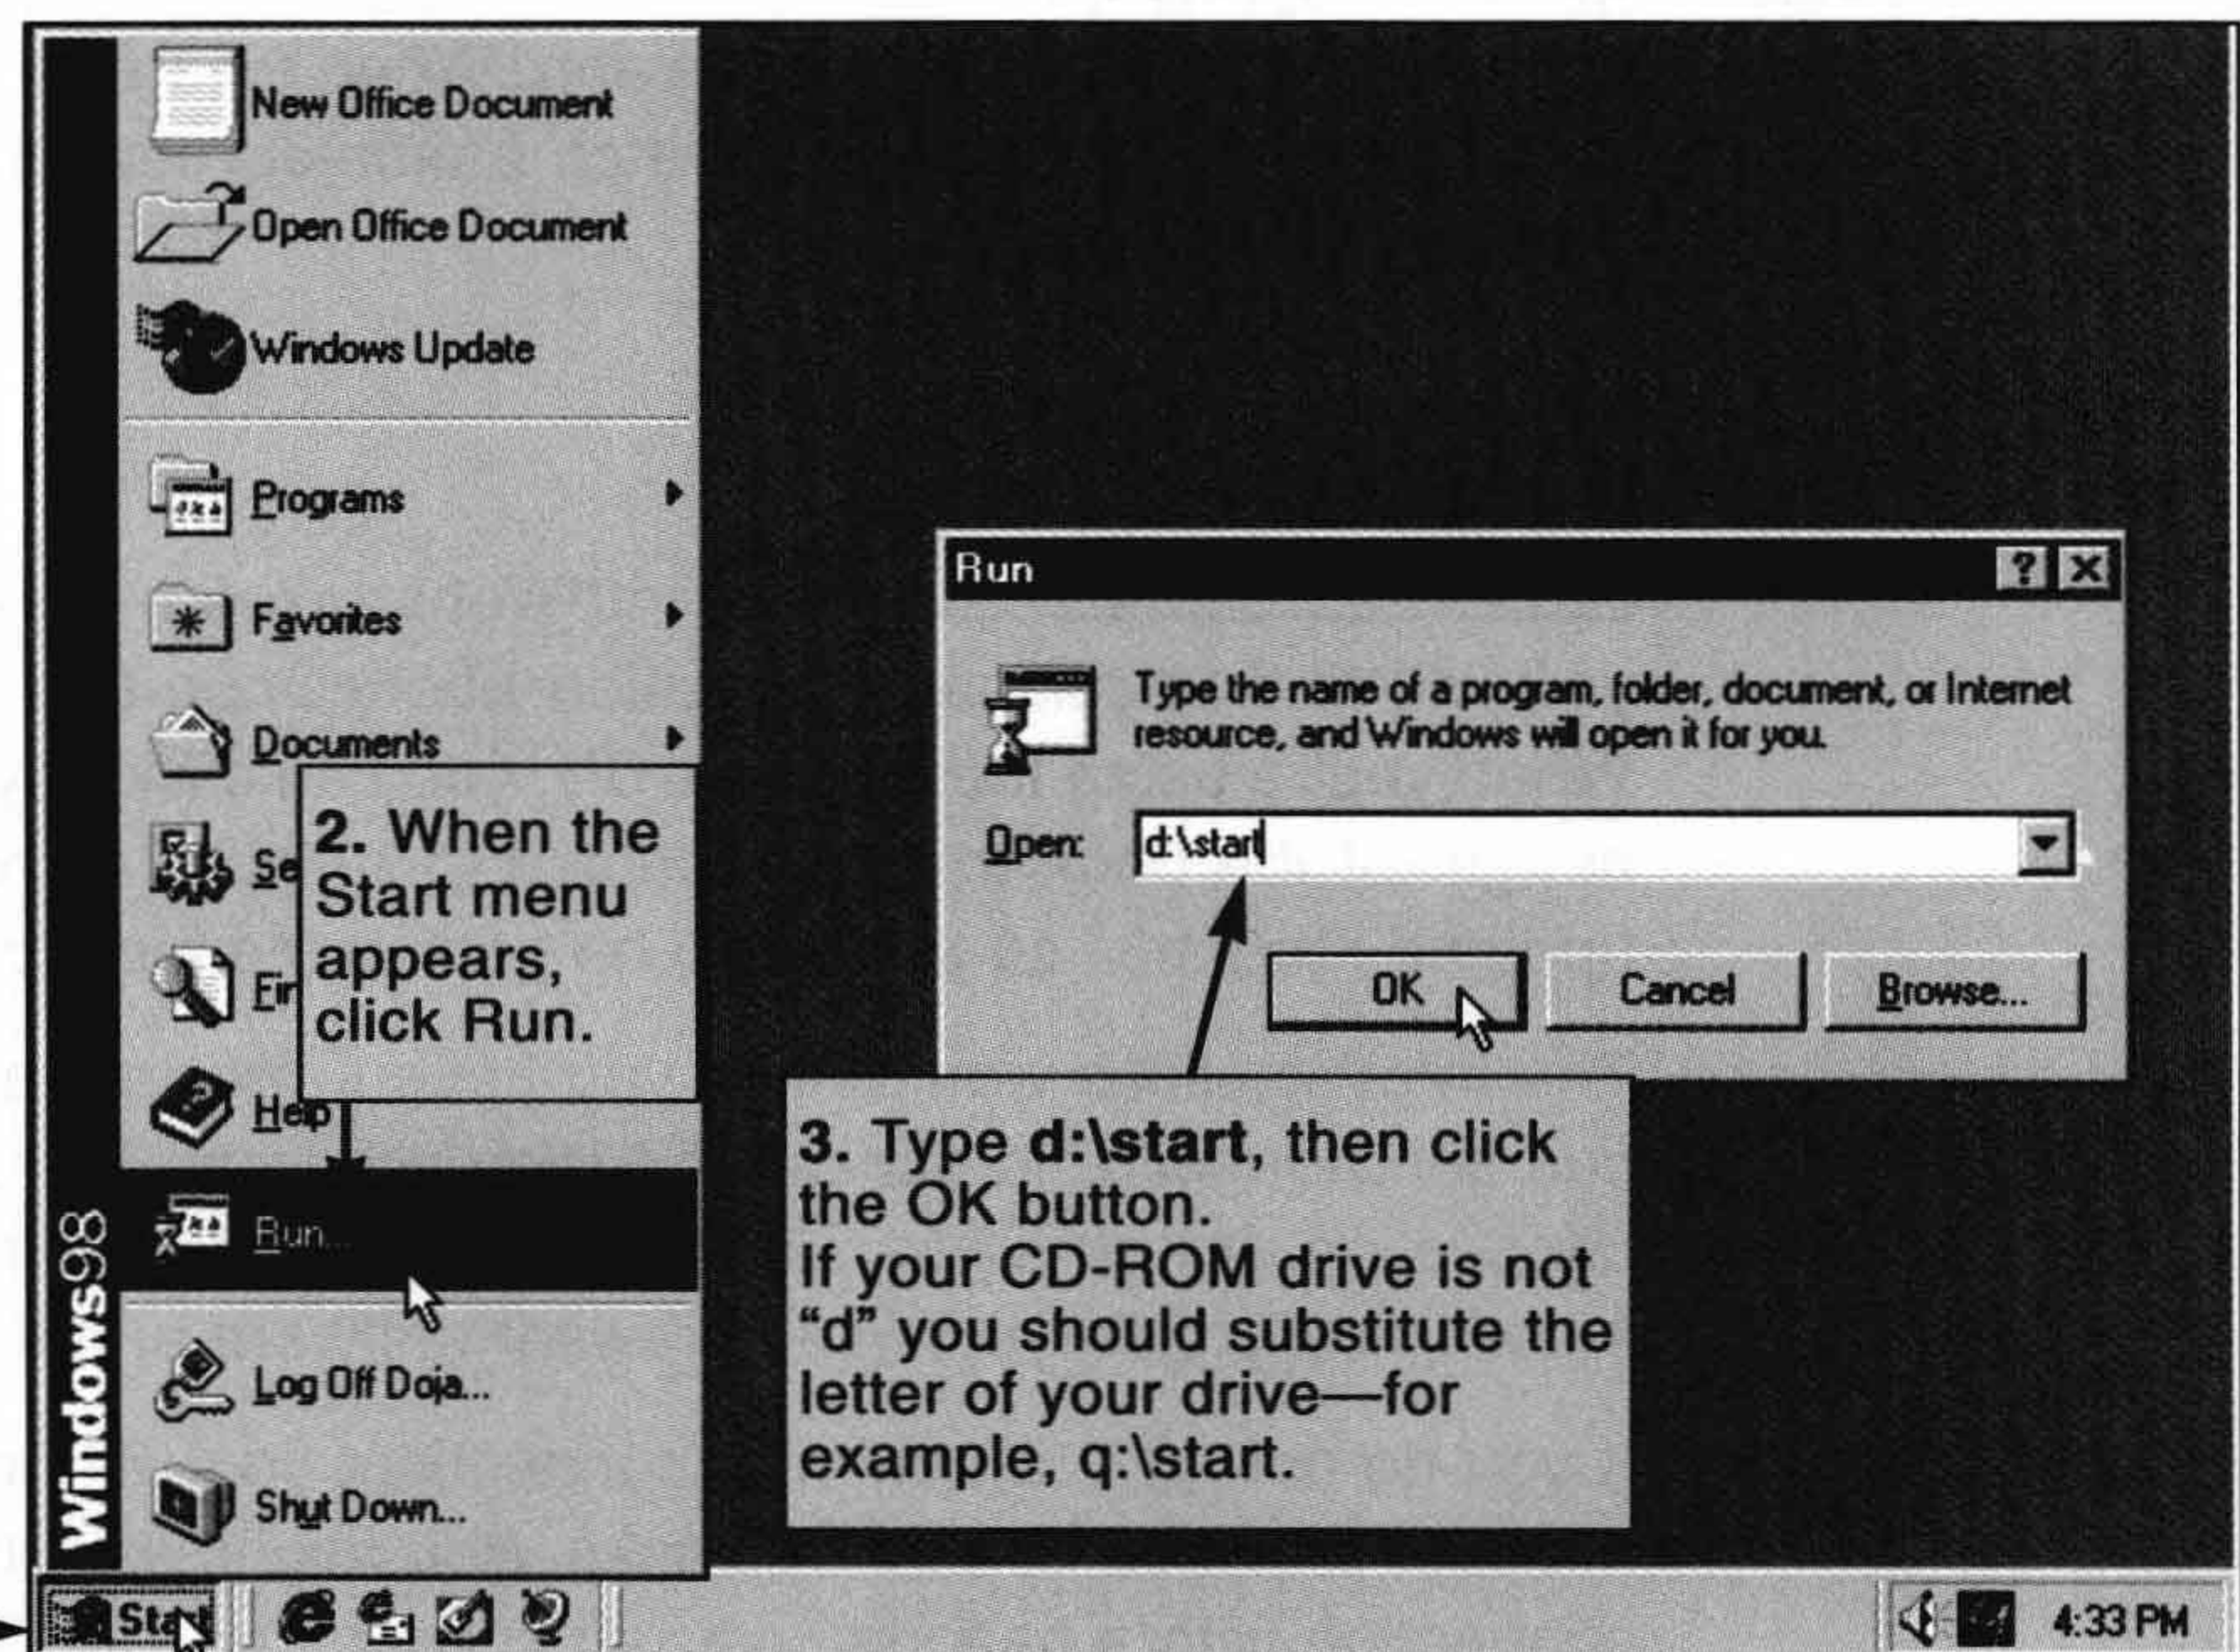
New Office Document

Open Office Document

Windows Update

Programs

Favorites

Documents

Se

Fir

Help

Run...

Log Off Doja...

Shut Down...

Windows98

2. When the Start menu appears, click Run.

Run

Type the name of a program, folder, document, or Internet resource, and Windows will open it for you.

Open: d:\start

OK

Cancel

Browse...

3. Type **d:\start**, then click the OK button.
If your CD-ROM drive is not "d" you should substitute the letter of your drive—for example, q:\start.

Start

4:33 PM